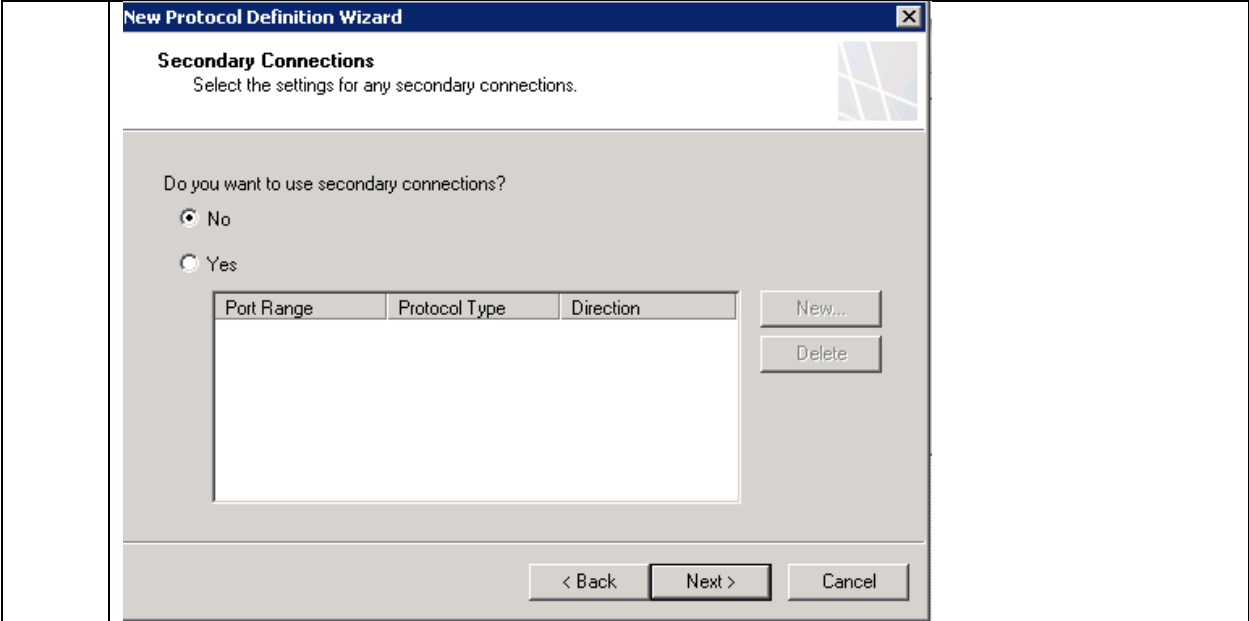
New Protocol Definition Wizard

Secondary Connections
Select the settings for any secondary connections.

Do you want to use secondary connections?

No

Yes

| Port Range | Protocol Type | Direction |
|---|---|---|

New...

Delete

< Back

Next >

Cancel